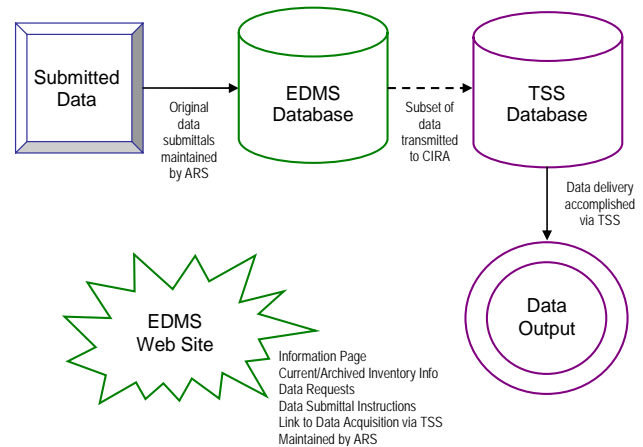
Submitted Data

Original data submittals maintained by ARS

EDMS Database

Subset of data transmitted to CIRA

TSS Database

Data delivery accomplished via TSS

Data Output

EDMS Web Site

Information Page
Current/Archived Inventory Info
Data Requests
Data Submittal Instructions
Link to Data Acquisition via TSS
Maintained by ARS